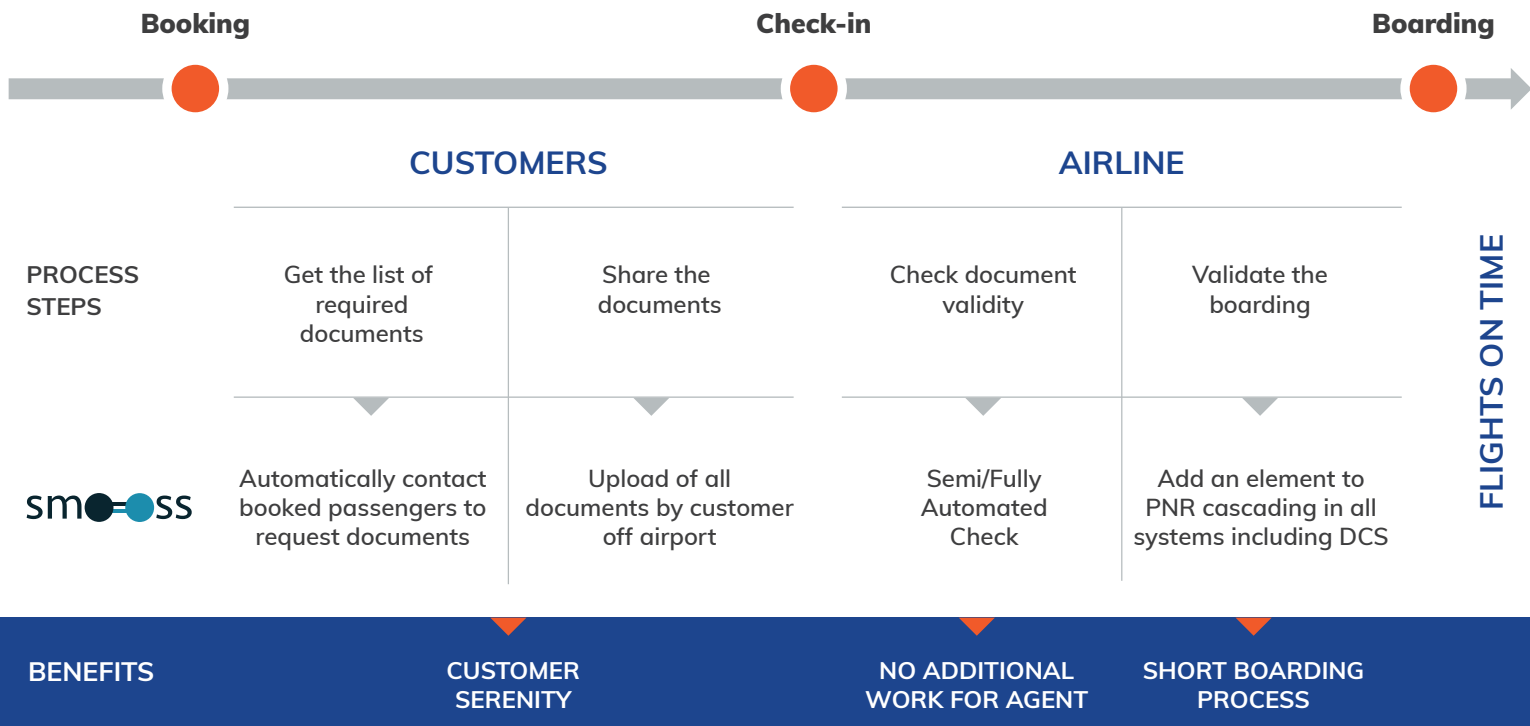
Booking

Check-in

Boarding

CUSTOMERS

AIRLINE

PROCESS STEPS

Get the list of required documents

Share the documents

Check document validity

Validate the boarding

FLIGHTS ON TIME

smooss

Automatically contact booked passengers to request documents

Upload of all documents by customer off airport

Semi/Fully Automated Check

Add an element to PNR cascading in all systems including DCS

BENEFITS

CUSTOMER SERENITY

NO ADDITIONAL WORK FOR AGENT

SHORT BOARDING PROCESS